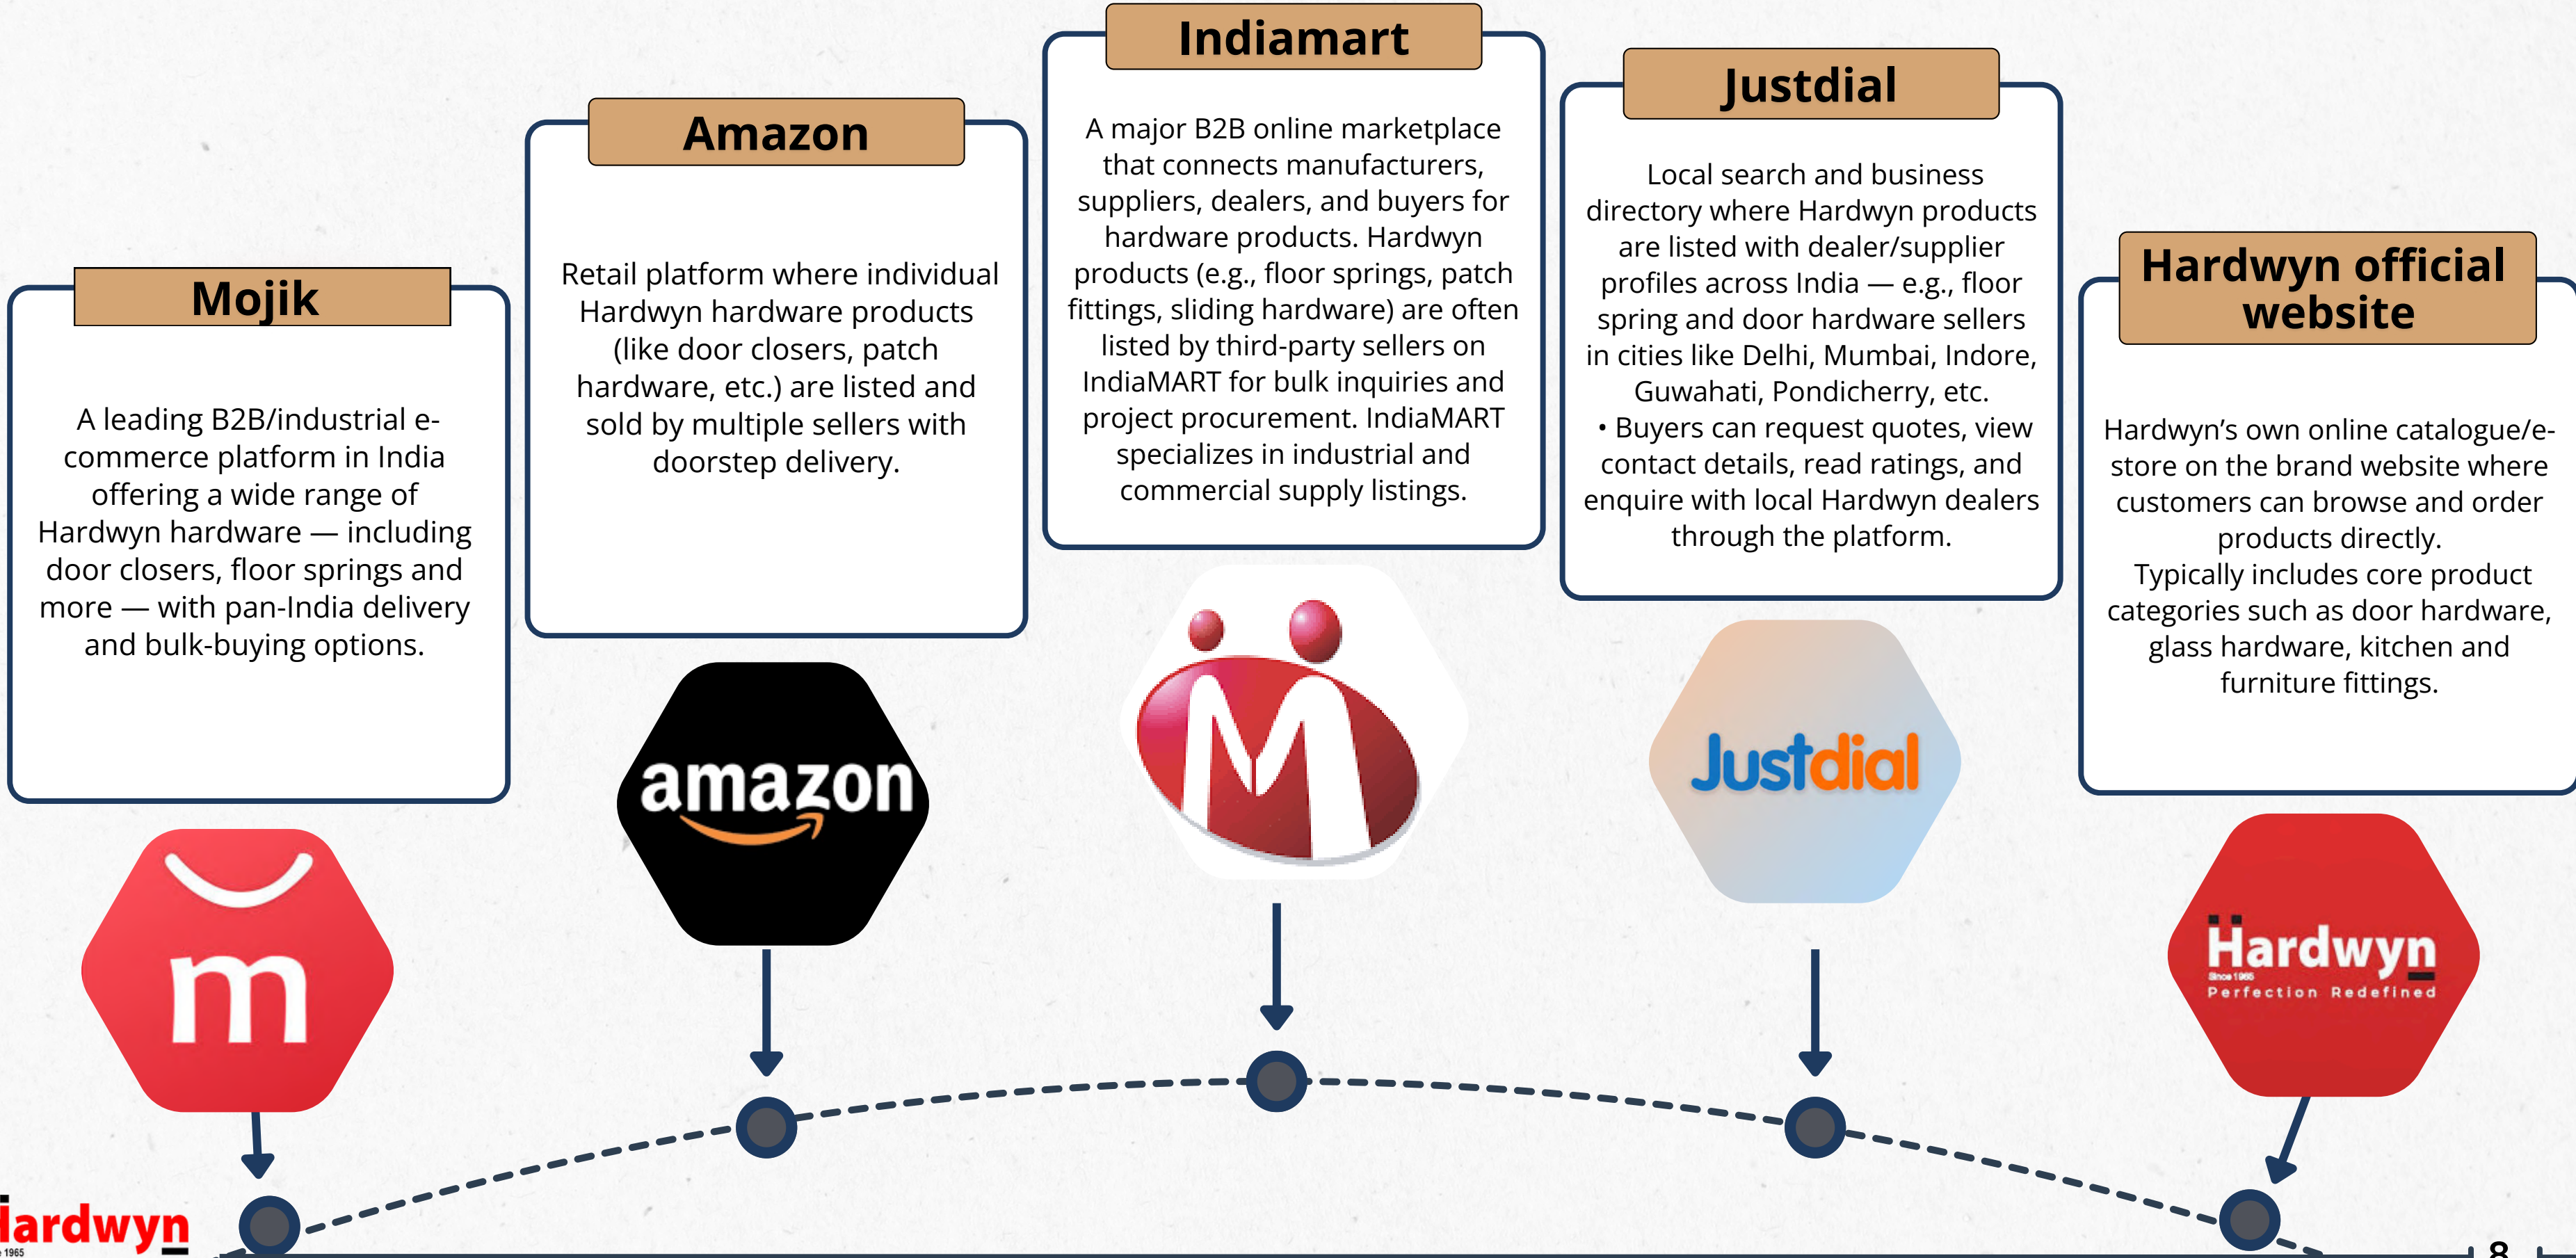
Mojik

A leading B2B/industrial e-commerce platform in India offering a wide range of Hardwyn hardware — including door closers, floor springs and more — with pan-India delivery and bulk-buying options.

Amazon

Retail platform where individual Hardwyn hardware products (like door closers, patch hardware, etc.) are listed and sold by multiple sellers with doorstep delivery.

Indiamart

A major B2B online marketplace that connects manufacturers, suppliers, dealers, and buyers for hardware products. Hardwyn products (e.g., floor springs, patch fittings, sliding hardware) are often listed by third-party sellers on IndiaMART for bulk inquiries and project procurement. IndiaMART specializes in industrial and commercial supply listings.

Justdial

Local search and business directory where Hardwyn products are listed with dealer/supplier profiles across India — e.g., floor spring and door hardware sellers in cities like Delhi, Mumbai, Indore, Guwahati, Pondicherry, etc.
• Buyers can request quotes, view contact details, read ratings, and enquire with local Hardwyn dealers through the platform.

Hardwyn official website

Hardwyn's own online catalogue/e-store on the brand website where customers can browse and order products directly.
Typically includes core product categories such as door hardware, glass hardware, kitchen and furniture fittings.

m

amazon

M

Justdial

Hardwyn
Since 1965
Perfection Redefined

Hardwyn
1965

8